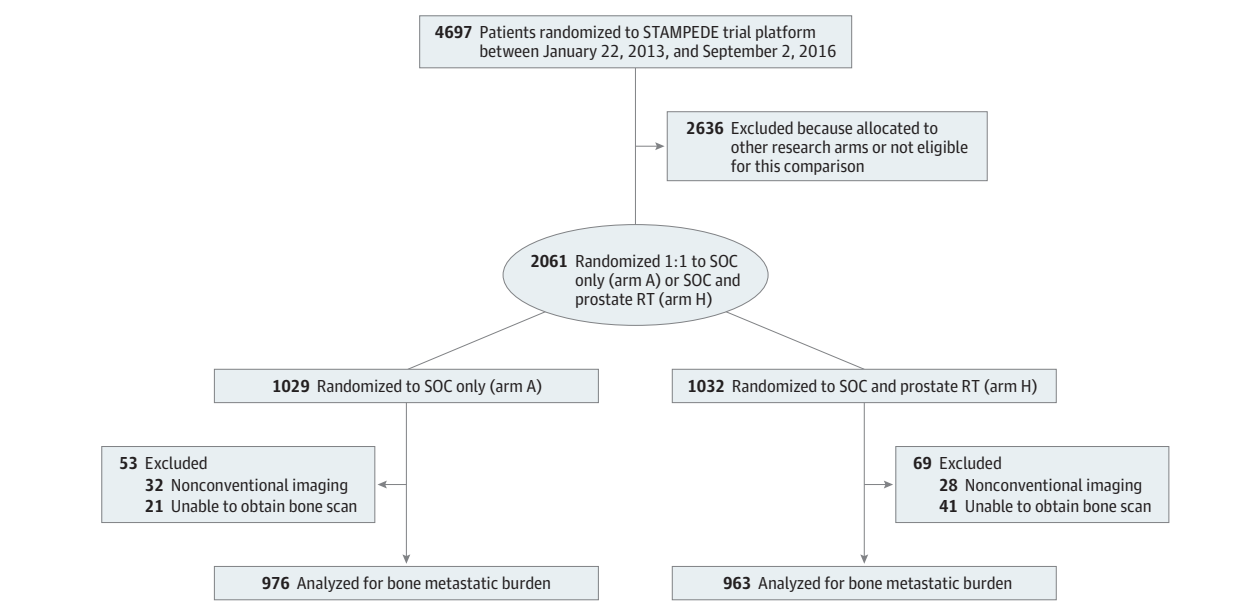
4697 Patients randomized to STAMPEDE trial platform between January 22, 2013, and September 2, 2016

2636 Excluded because allocated to other research arms or not eligible for this comparison

2061 Randomized 1:1 to SOC only (arm A) or SOC and prostate RT (arm H)

1029 Randomized to SOC only (arm A)

1032 Randomized to SOC and prostate RT (arm H)

53 Excluded
32 Nonconventional imaging
21 Unable to obtain bone scan

69 Excluded
28 Nonconventional imaging
41 Unable to obtain bone scan

976 Analyzed for bone metastatic burden

963 Analyzed for bone metastatic burden